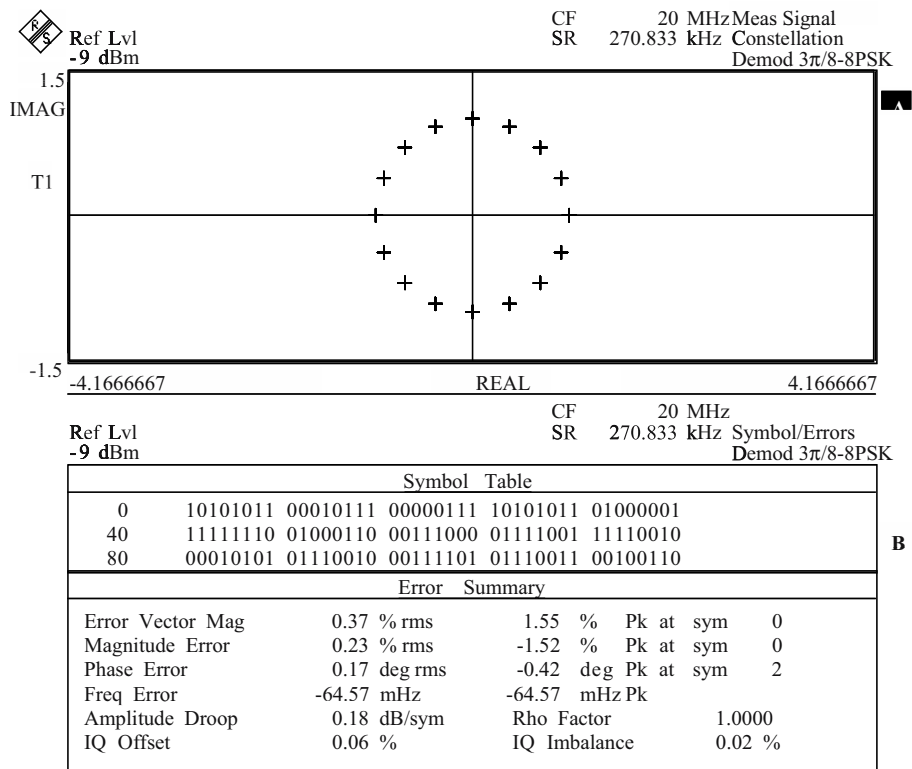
R&S Ref Lvl
-9 dBm

CF 20 MHz Meas Signal
SR 270.833 kHz Constellation
Demod $3\pi/8$-8PSK

1.5
IMAG

T1

A

-1.5
-4.1666667 REAL 4.1666667

Ref Lvl
-9 dBm

CF 20 MHz
SR 270.833 kHz Symbol/Errors
Demod $3\pi/8$-8PSK

| Symbol Table | | | | | |
|---|---|---|---|---|---|
| 0 | 10101011 | 00010111 | 00000111 | 10101011 | 01000001 |
| 40 | 11111110 | 01000110 | 00111000 | 01111001 | 11110010 |
| 80 | 00010101 | 01110010 | 00111101 | 01110011 | 00100110 |

B

Error Summary

| | | | | |
|---|---|---|---|---|
| Error Vector Mag | 0.37 % rms | 1.55 % | Pk at sym | 0 |
| Magnitude Error | 0.23 % rms | -1.52 % | Pk at sym | 0 |
| Phase Error | 0.17 deg rms | -0.42 deg | Pk at sym | 2 |
| Freq Error | -64.57 mHz | -64.57 mHz | Pk | |
| Amplitude Droop | 0.18 dB/sym | Rho Factor | 1.0000 | |
| IQ Offset | 0.06 % | IQ Imbalance | 0.02 % | |